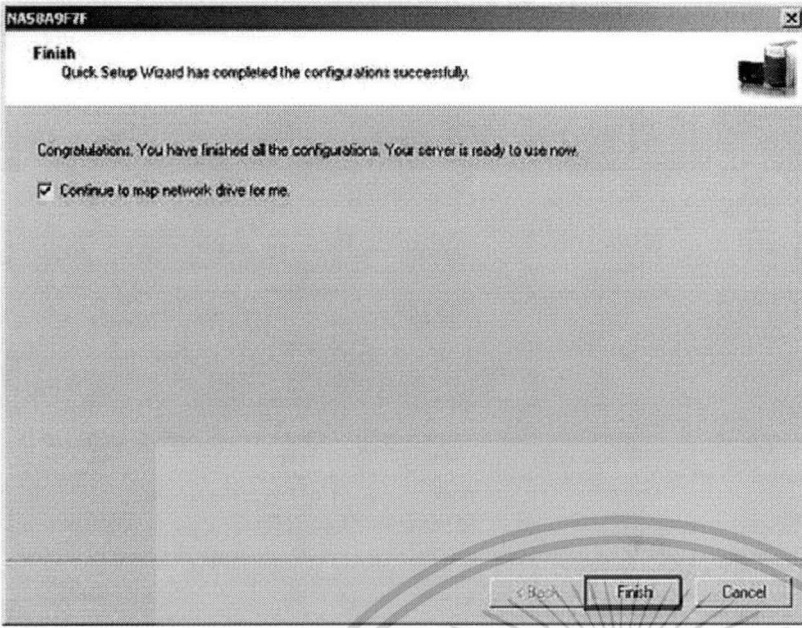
NAS8A9F7F

Finish
Quick Setup Wizard has completed the configurations successfully.

Congratulations. You have finished all the configurations. Your server is ready to use now.

Continue to map network drive for me.

< Back
Finish
Cancel